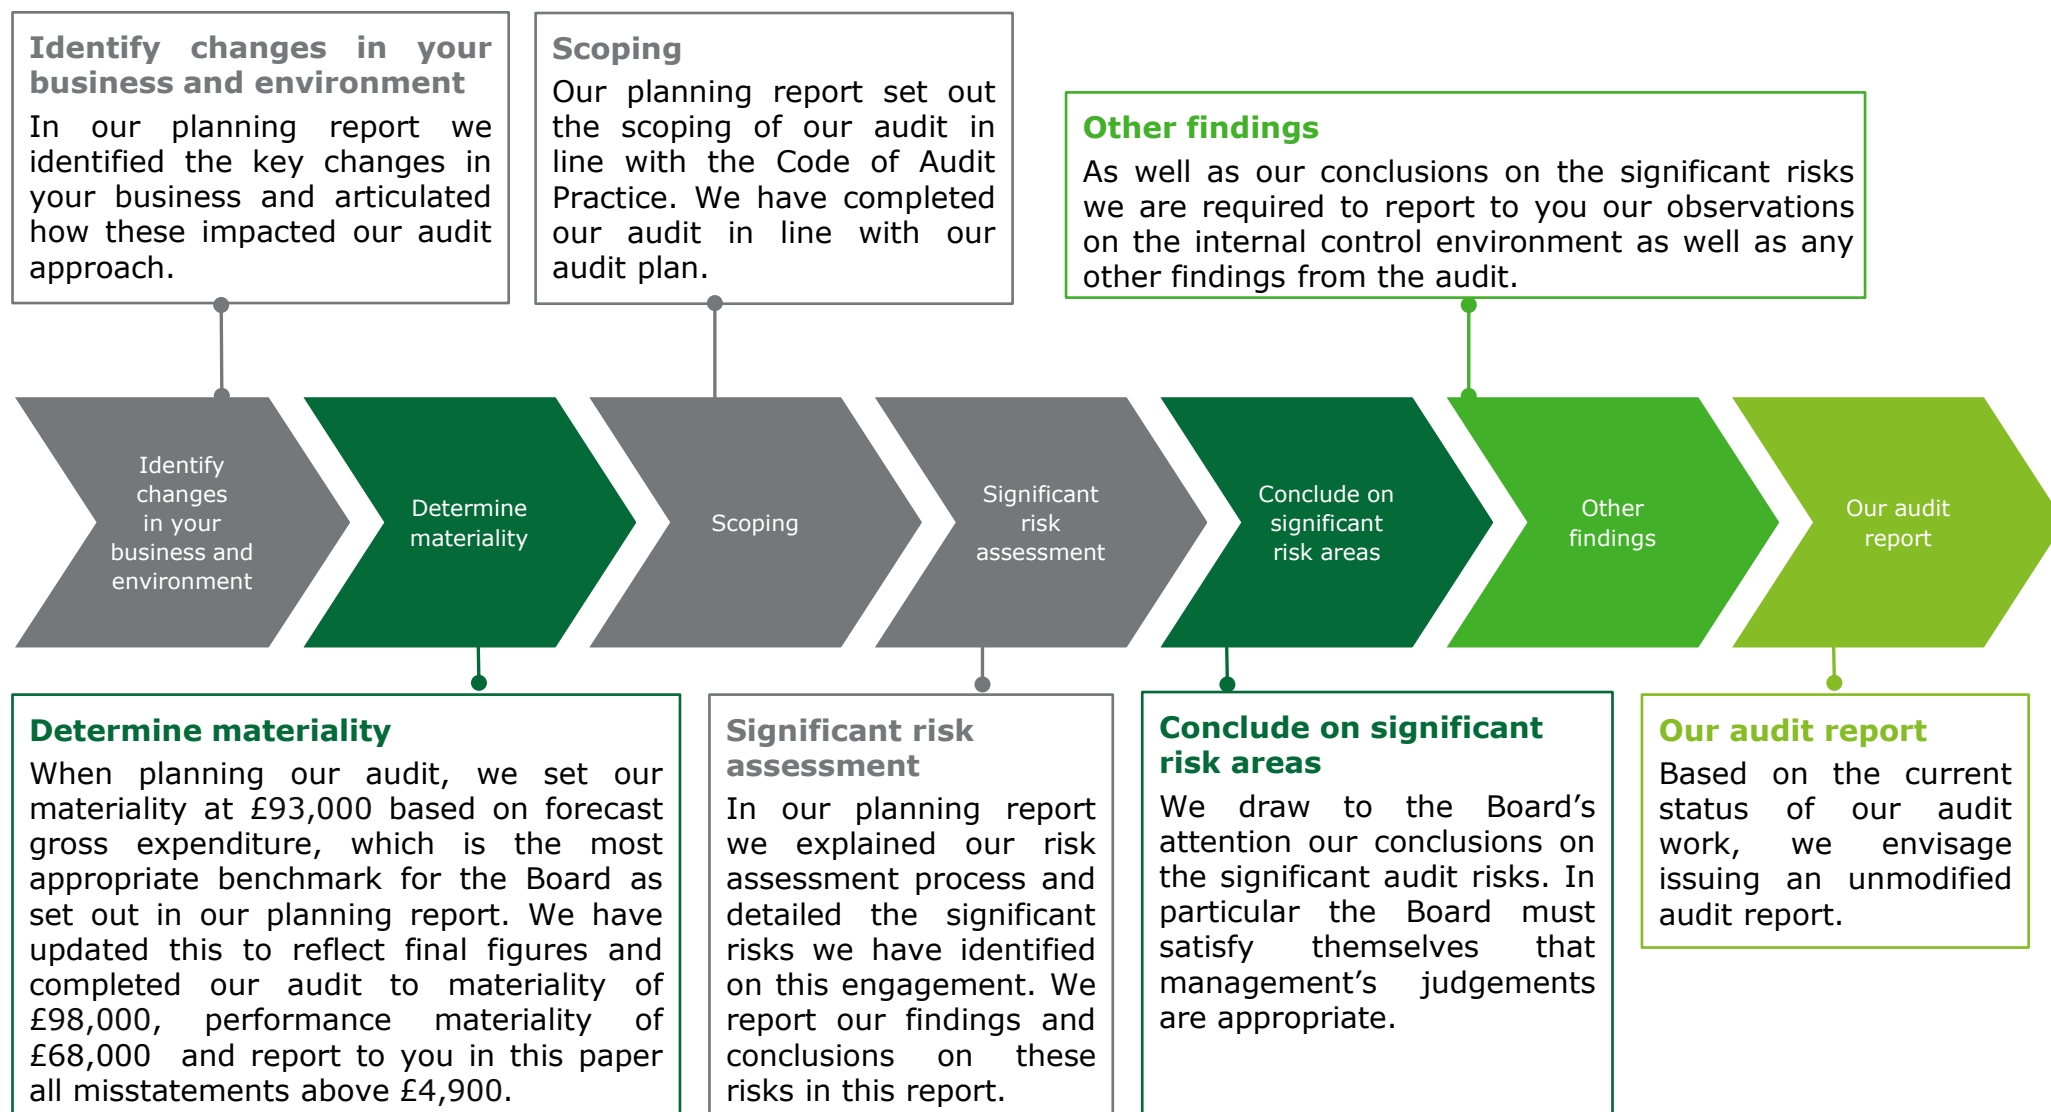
Identify changes in your business and environment
In our planning report we identified the key changes in your business and articulated how these impacted our audit approach.

Scoping
Our planning report set out the scoping of our audit in line with the Code of Audit Practice. We have completed our audit in line with our audit plan.

Other findings
As well as our conclusions on the significant risks we are required to report to you our observations on the internal control environment as well as any other findings from the audit.

Identify changes in your business and environment

Determine materiality

Scoping

Significant risk assessment

Conclude on significant risk areas

Other findings

Our audit report

Determine materiality
When planning our audit, we set our materiality at £93,000 based on forecast gross expenditure, which is the most appropriate benchmark for the Board as set out in our planning report. We have updated this to reflect final figures and completed our audit to materiality of £98,000, performance materiality of £68,000 and report to you in this paper all misstatements above £4,900.

Significant risk assessment
In our planning report we explained our risk assessment process and detailed the significant risks we have identified on this engagement. We report our findings and conclusions on these risks in this report.

Conclude on significant risk areas
We draw to the Board's attention our conclusions on the significant audit risks. In particular the Board must satisfy themselves that management's judgements are appropriate.

Our audit report
Based on the current status of our audit work, we envisage issuing an unmodified audit report.